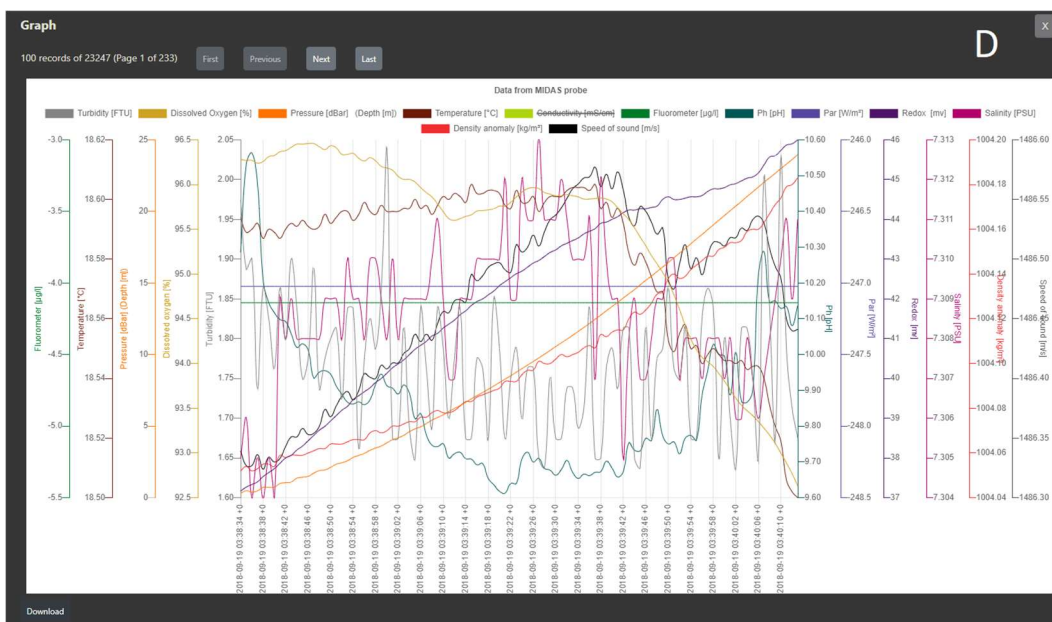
Graph

X

100 records of 23247 (Page 1 of 233)

First Previous Next Last

D

Data from MIDAS probe

Turbidity [FTU] Dissolved Oxygen [%] Pressure [dBar] (Depth [m]) Temperature [°C] Conductivity [mS/cm] Fluorometer [µg/l] Ph [pH] Par [W/m²] Redox [mv] Salinity [PSU] Density anomaly [kg/m³] Speed of sound [m/s]

Fluorometer [µg/l]: -3.0, -3.5, -4.0, -4.5, -5.0, -5.5

Temperature [°C]: 18.62, 18.60, 18.58, 18.56, 18.54, 18.52, 18.50

Pressure [dBar] (Depth [m]): 25, 20, 15, 10, 5, 0

Dissolved oxygen [%]: 96.5, 96.0, 95.5, 95.0, 94.5, 94.0, 93.5, 93.0, 92.5

Turbidity [FTU]: 2.05, 2.00, 1.95, 1.90, 1.85, 1.80, 1.75, 1.70, 1.65, 1.60

Ph [pH]: 10.60, 10.50, 10.40, 10.30, 10.20, 10.10, 10.00, 9.90, 9.80, 9.70, 9.60

Par [W/m²]: -246.0, -246.5, -247.0, -247.5, -248.0, -248.5

Redox [mv]: 46, 45, 44, 43, 42, 41, 40, 39, 38, 37

Salinity [PSU]: -7.313, -7.312, -7.311, -7.310, -7.309, -7.308, -7.307, -7.306, -7.305, -7.304

Density anomaly [kg/m³]: 1004.20, 1004.18, 1004.16, 1004.14, 1004.12, 1004.10, 1004.08, 1004.06, 1004.04

Speed of sound [m/s]: 1486.60, 1486.55, 1486.50, 1486.45, 1486.40, 1486.35, 1486.30

2018-09-19 03:38:34 +0
2018-09-19 03:38:38 +0
2018-09-19 03:38:42 +0
2018-09-19 03:38:46 +0
2018-09-19 03:38:50 +0
2018-09-19 03:38:54 +0
2018-09-19 03:38:58 +0
2018-09-19 03:39:02 +0
2018-09-19 03:39:06 +0
2018-09-19 03:39:10 +0
2018-09-19 03:39:14 +0
2018-09-19 03:39:18 +0
2018-09-19 03:39:22 +0
2018-09-19 03:39:26 +0
2018-09-19 03:39:30 +0
2018-09-19 03:39:34 +0
2018-09-19 03:39:38 +0
2018-09-19 03:39:42 +0
2018-09-19 03:39:46 +0
2018-09-19 03:39:50 +0
2018-09-19 03:39:54 +0
2018-09-19 03:39:58 +0
2018-09-19 03:40:02 +0
2018-09-19 03:40:06 +0
2018-09-19 03:40:10 +0

Download